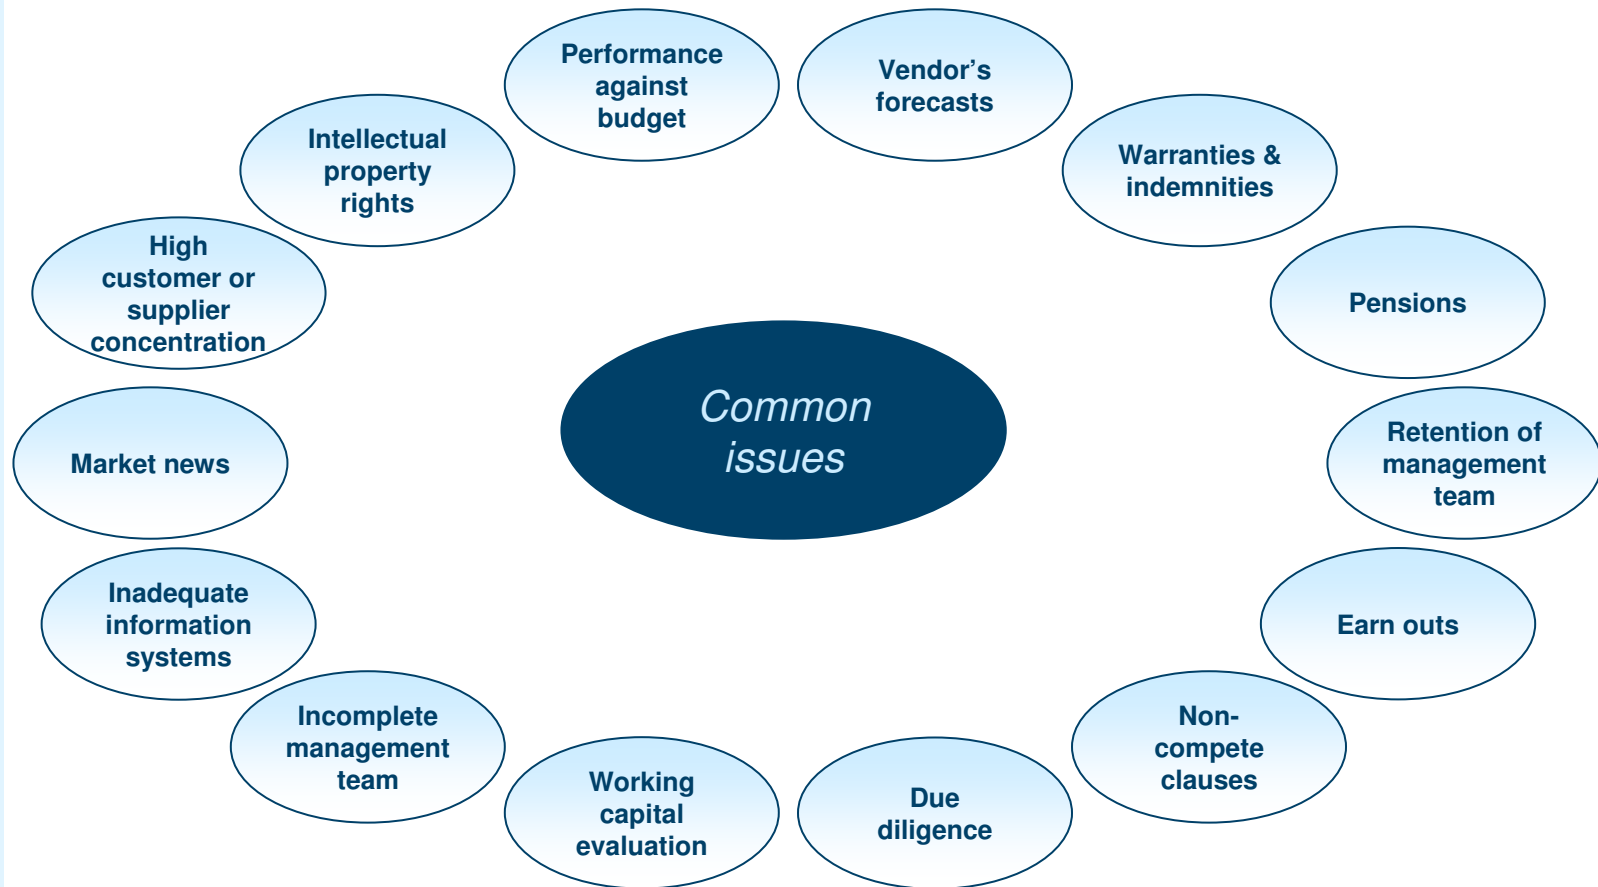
Common issues

Performance against budget

Vendor's forecasts

Warranties & indemnities

Pensions

Retention of management team

Earn outs

Non-compete clauses

Due diligence

Working capital evaluation

Incomplete management team

Inadequate information systems

Market news

High customer or supplier concentration

Intellectual property rights